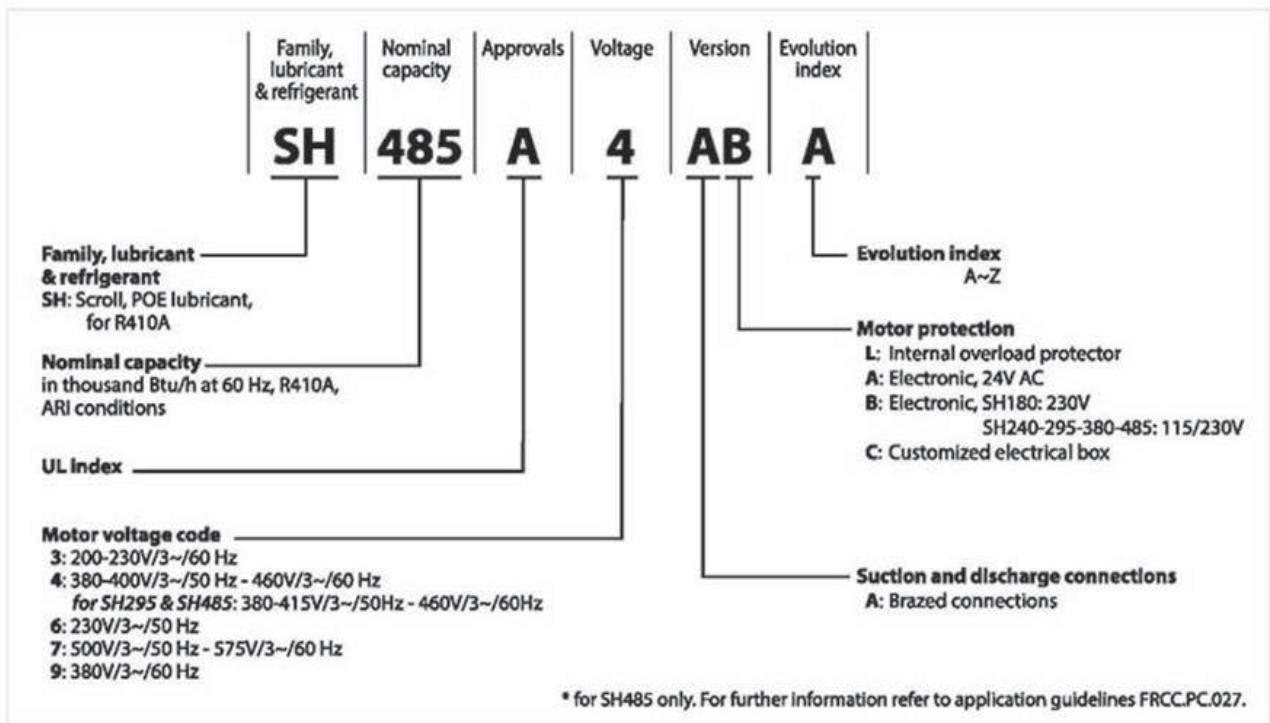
| Family, lubricant & refrigerant | Nominal capacity | Approvals | Voltage | Version | Evolution index |
|---|---|---|---|---|---|
| SH | 485 | A | 4 | AB | A |

**Family, lubricant & refrigerant**
**SH**: Scroll, POE lubricant, for R410A

**Nominal capacity**
in thousand Btu/h at 60 Hz, R410A, ARI conditions

**UL index**

**Motor voltage code**
**3**: 200-230V/3~/60 Hz
**4**: 380-400V/3~/50 Hz - 460V/3~/60 Hz
*for SH295 & SH485*: 380-415V/3~/50Hz - 460V/3~/60Hz
**6**: 230V/3~/50 Hz
**7**: 500V/3~/50 Hz - 575V/3~/60 Hz
**9**: 380V/3~/60 Hz

**Evolution index**
A~Z

**Motor protection**
**L**: Internal overload protector
**A**: Electronic, 24V AC
**B**: Electronic, SH180: 230V
SH240-295-380-485: 115/230V
**C**: Customized electrical box

**Suction and discharge connections**
**A**: Brazed connections

* for SH485 only. For further information refer to application guidelines FRCC.PC.027.